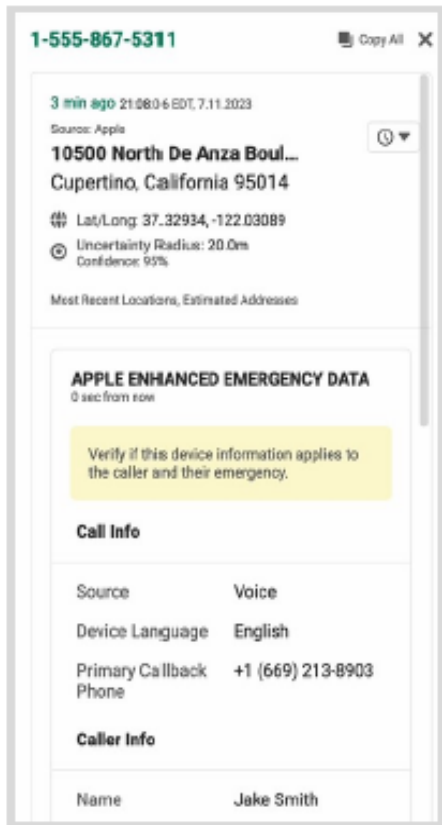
1-555-867-5311

Copy All ✕

3 min ago 21:08:06 EDT, 7.11.2023

Source: Apple

10500 North De Anza Boul...

Cupertino, California 95014

Lat/Long: 37.32934, -122.03089

Uncertainty Radius: 20.0m
Confidence: 95%

Most Recent Locations, Estimated Addresses

APPLE ENHANCED EMERGENCY DATA
0 sec from now

Verify if this device information applies to the caller and their emergency.

Call Info

| Source | Voice |
|---|---|
| Device Language | English |
| Primary Callback Phone | +1 (669) 213-8903 |

Caller Info

| Name | Jake Smith |
|---|---|